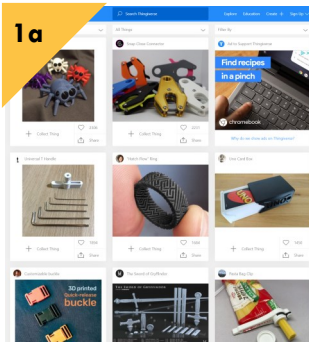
1a

Search Thingiverse

Explore Education Create Sign Up

All Things

Filter By

Snap Close Connector

Ad to Support Thingiverse

Find recipes in a pinch

chromebook

see what you can do with it

+ Collect Thing

+ Collect Thing

Share

Share

Universal T-Handle

"Stitch Row" Ring

Unit Card Box

+ Collect Thing

+ Collect Thing

Share

Customizable buckle

The Sword of Gryffindor

Tenso Bag Clip

3D printed
Quick-release
buckle